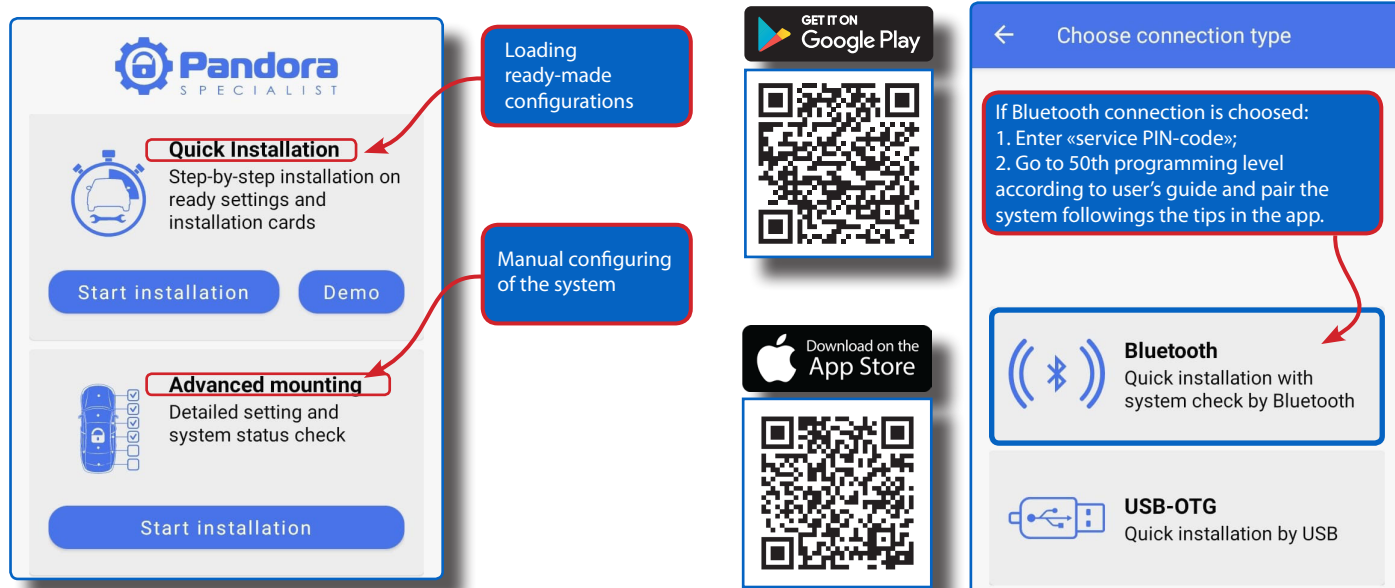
Pandora
SPECIALIST

Quick Installation
Step-by-step installation on ready settings and installation cards

Start installation

Demo

Advanced mounting
Detailed setting and system status check

Start installation

Loading ready-made configurations

Manual configuring of the system

GET IT ON
Google Play

Download on the
App Store

←
Choose connection type

If Bluetooth connection is choosed:
1. Enter «service PIN-code»;
2. Go to 50th programming level according to user's guide and pair the system followings the tips in the app.

Bluetooth
Quick installation with system check by Bluetooth

USB-OTG
Quick installation by USB